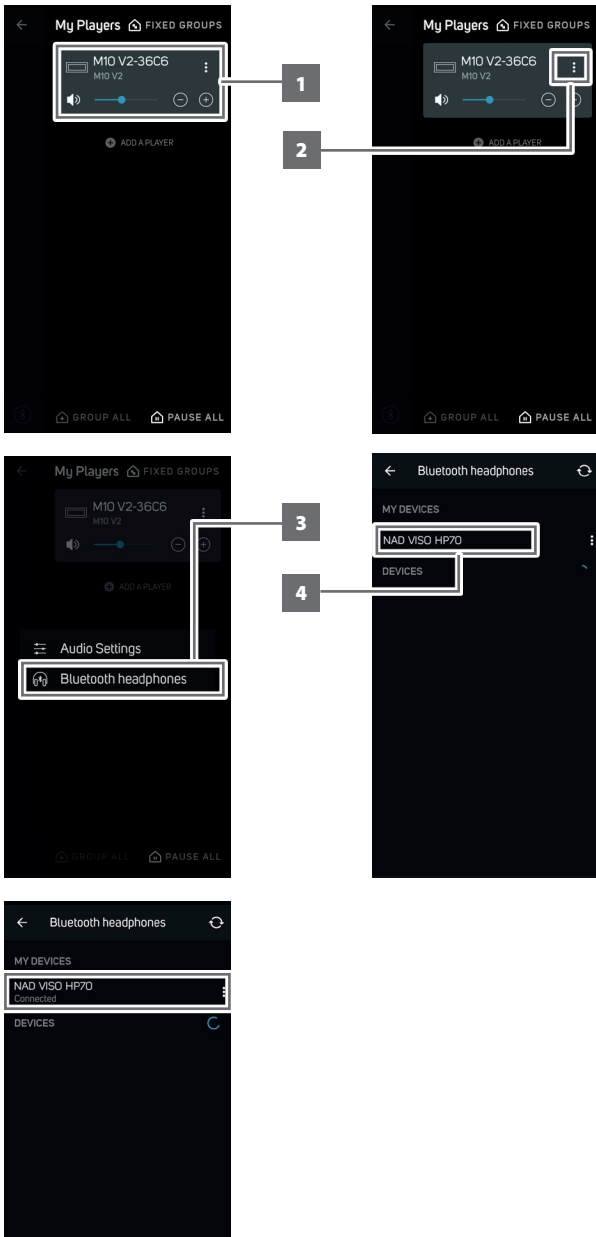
My Players FIXED GROUPS

M10 V2-36C6
M10 V2

ADD A PLAYER

GROUP ALL PAUSE ALL

1

My Players FIXED GROUPS

M10 V2-36C6
M10 V2

ADD A PLAYER

GROUP ALL PAUSE ALL

2

My Players FIXED GROUPS

M10 V2-36C6
M10 V2

ADD A PLAYER

Audio Settings

Bluetooth headphones

GROUP ALL PAUSE ALL

3

Bluetooth headphones

MY DEVICES

NAD VISO HP70

DEVICES

4

Bluetooth headphones

MY DEVICES

NAD VISO HP70
Connected

DEVICES